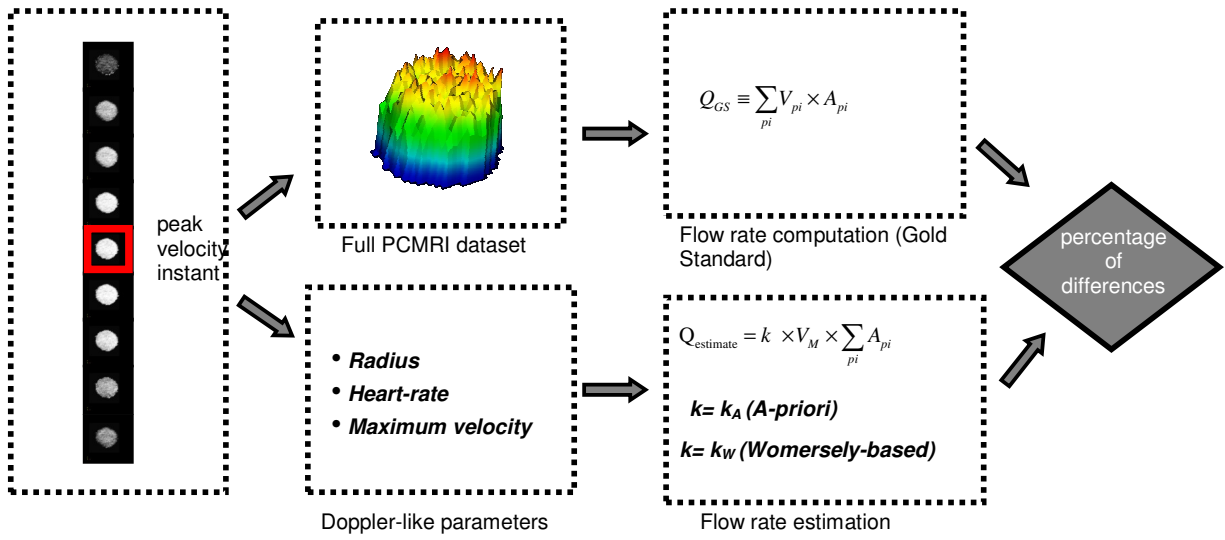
peak velocity instant

Full PCMRI dataset

$Q_{GS} \equiv \sum_{pi} V_{pi} \times A_{pi}$

Flow rate computation (Gold Standard)

percentage of differences

• Radius
• Heart-rate
• Maximum velocity

Doppler-like parameters

$Q_{estimate} = k \times V_M \times \sum_{pi} A_{pi}$

k= $k_A$ (A-priori)

k= $k_W$ (Womersely-based)

Flow rate estimation